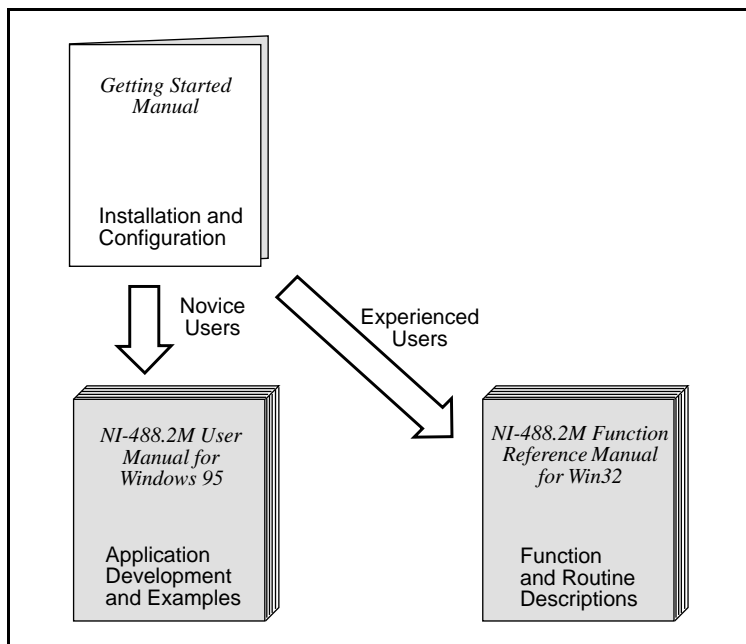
Getting Started Manual

Installation and Configuration

Novice Users

Experienced Users

NI-488.2M User Manual for Windows 95

Application Development and Examples

NI-488.2M Function Reference Manual for Win32

Function and Routine Descriptions